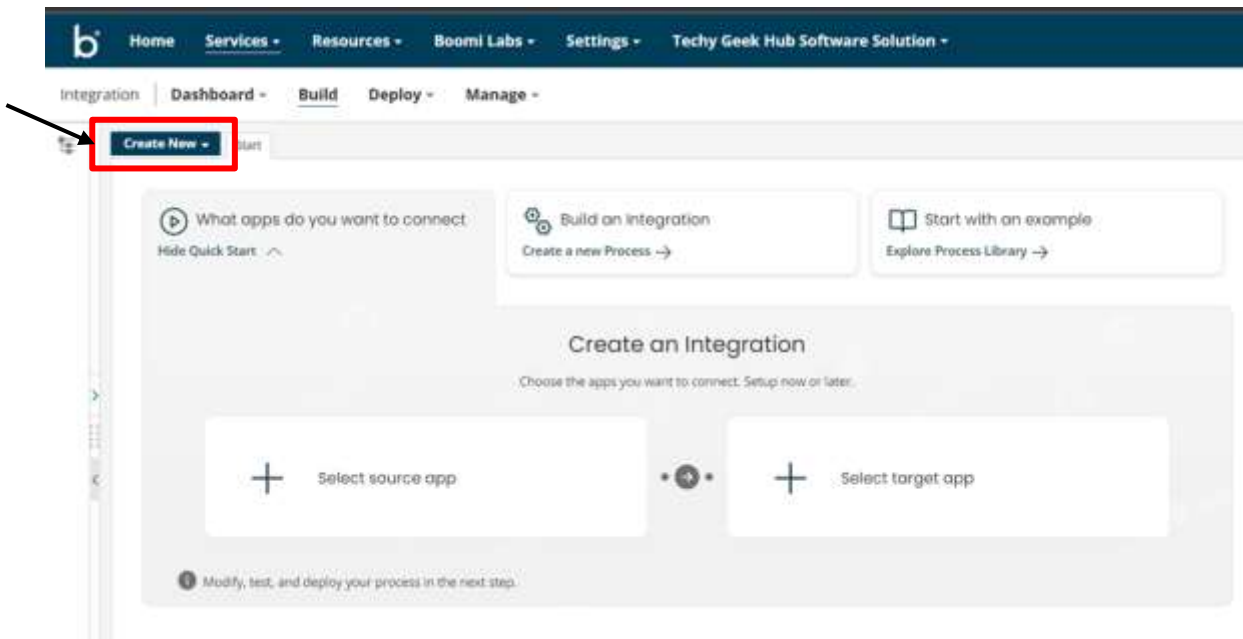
b Home Services Resources Boomi Labs Settings Techy Geek Hub Software Solution

Integration Dashboard Build Deploy Manage

Create New

Start

What apps do you want to connect
Hide Quick Start

Build an Integration
Create a new Process →

Start with an example
Explore Process Library →

Create an Integration

Choose the apps you want to connect. Setup now or later.

Select source app

Select target app

Modify, test, and deploy your process in the next step.